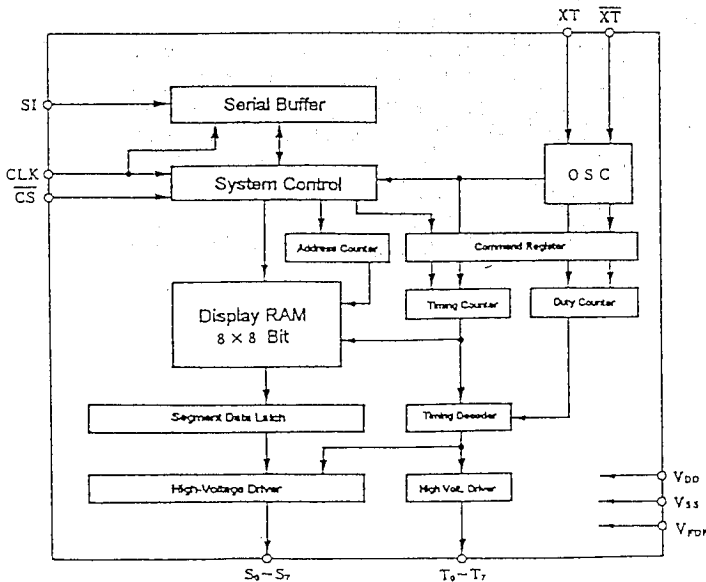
XT
$\overline{XT}$
SI
Serial Buffer
CLK
$\overline{CS}$
System Control
OSC
Address Counter
Command Register
Display RAM
8 × 8 Bit
Timing Counter
Duty Counter
Segment Data Latch
Timing Decoder
$V_{DD}$
High-Voltage Driver
High Volt. Driver
$V_{SS}$
$V_{FDP}$
$S_0 \sim S_7$
$T_0 \sim T_7$